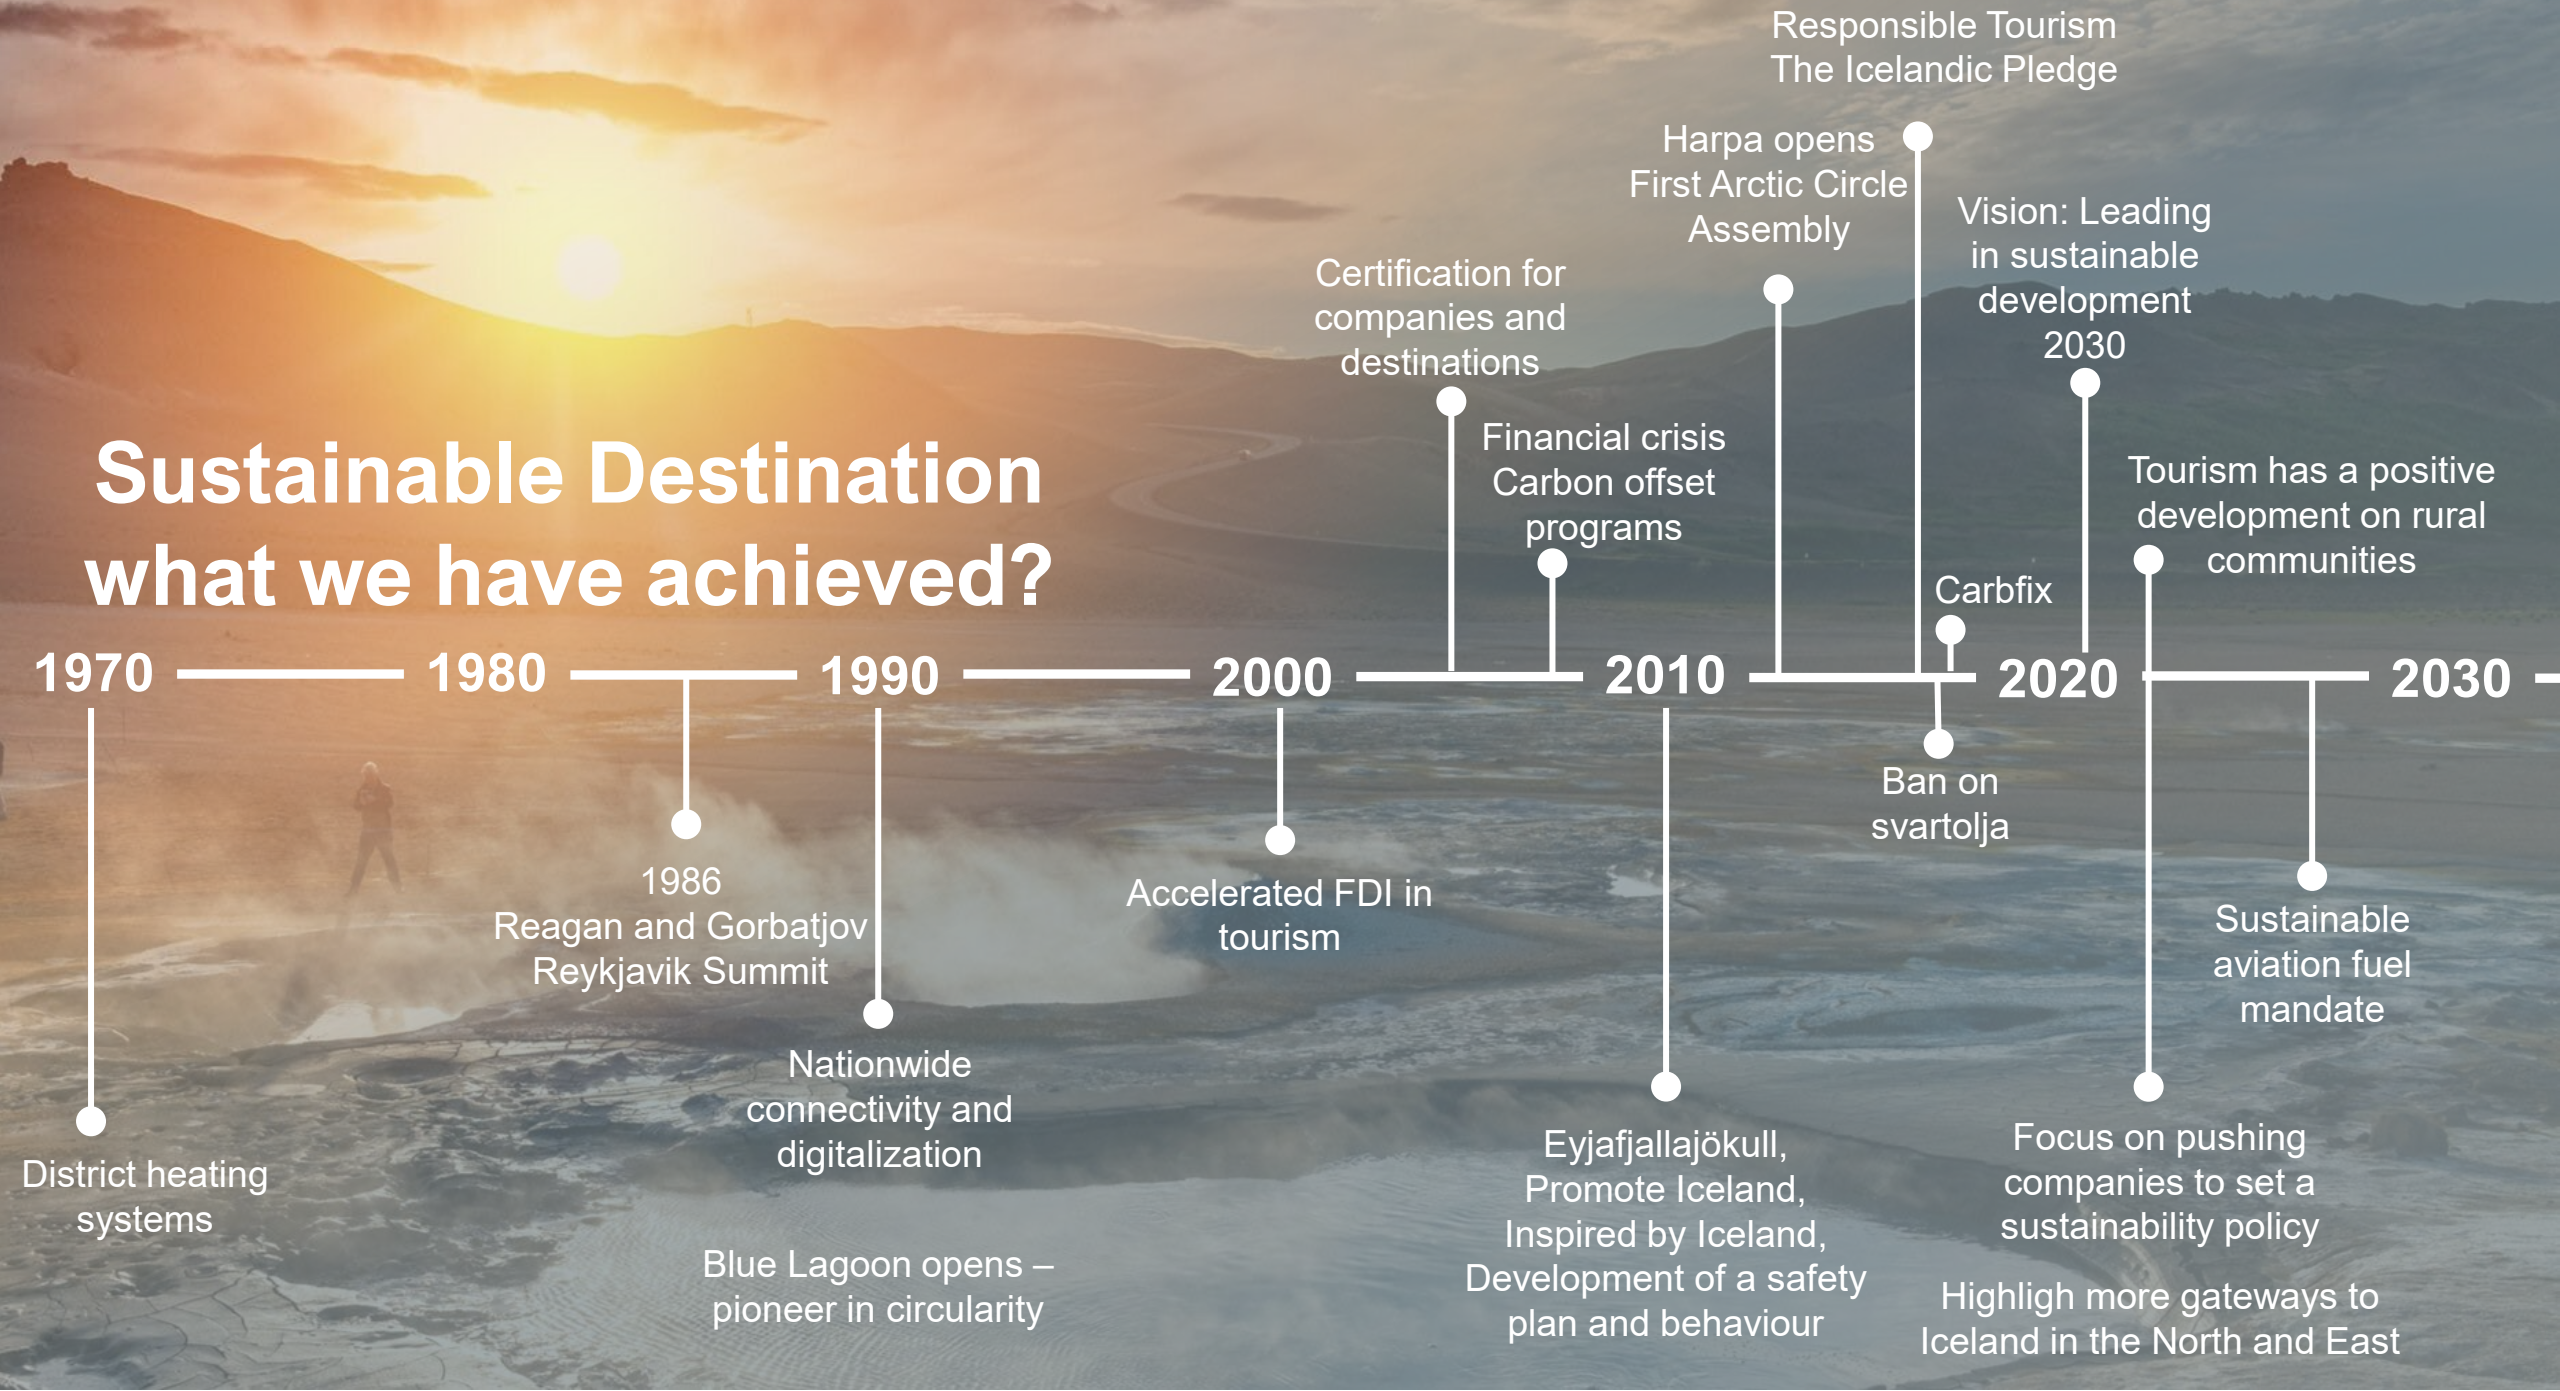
Sustainable Destination what we have achieved?

Responsible Tourism
The Icelandic Pledge

Harpa opens
First Arctic Circle Assembly

Vision: Leading in sustainable development 2030

Certification for companies and destinations

Financial crisis
Carbon offset programs

Tourism has a positive development on rural communities

Carbfix

1970 1980 1990 2000 2010 2020 2030

Ban on svartolja

1986
Reagan and Gorbatjov
Reykjavik Summit

Accelerated FDI in tourism

Sustainable aviation fuel mandate

Nationwide connectivity and digitalization

District heating systems

Eyjafjallajökull,
Promote Iceland,
Inspired by Iceland,
Development of a safety plan and behaviour

Focus on pushing companies to set a sustainability policy

Blue Lagoon opens – pioneer in circularity

Highligh more gateways to Iceland in the North and East